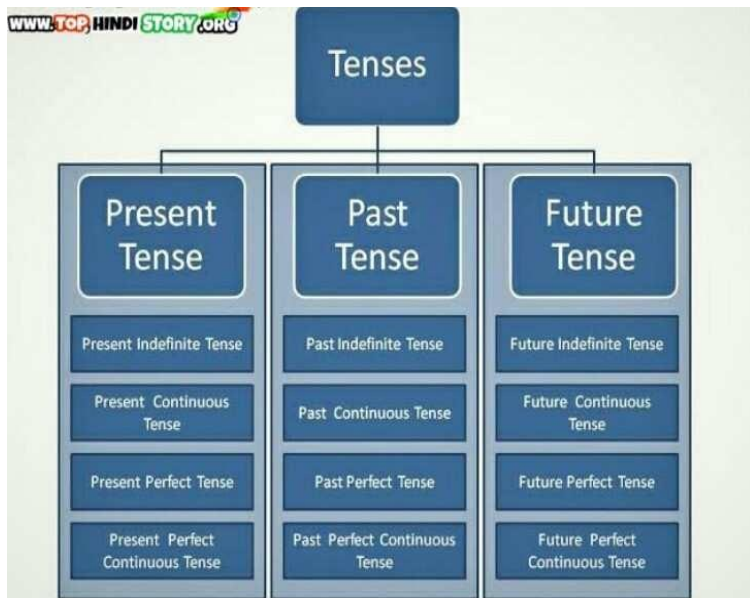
WWW.TOP HINDI STORY.ORG

Tenses

Present Tense

Present Indefinite Tense

Present Continuous Tense

Present Perfect Tense

Present Perfect Continuous Tense

Past Tense

Past Indefinite Tense

Past Continuous Tense

Past Perfect Tense

Past Perfect Continuous Tense

Future Tense

Future Indefinite Tense

Future Continuous Tense

Future Perfect Tense

Future Perfect Continuous Tense